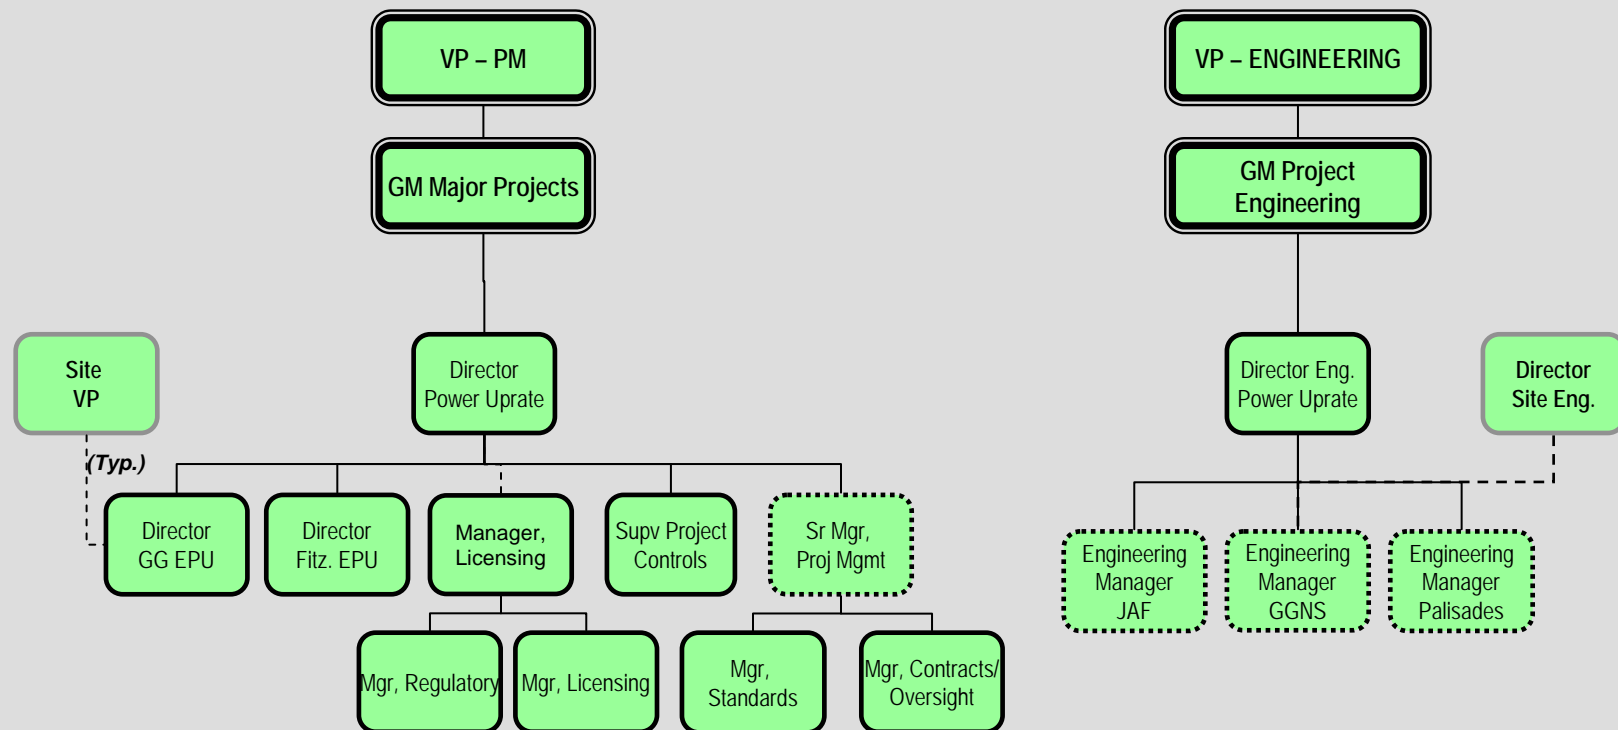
VP – PM

GM Major Projects

Site VP

(Typ.)

Director Power Uprate

Director GG EPU

Director Fitz. EPU

Manager, Licensing

Supv Project Controls

Sr Mgr, Proj Mgmt

Mgr, Regulatory

Mgr, Licensing

Mgr, Standards

Mgr, Contracts/ Oversight

VP – ENGINEERING

GM Project Engineering

Director Eng. Power Uprate

Director Site Eng.

Engineering Manager JAF

Engineering Manager GGNS

Engineering Manager Palisades